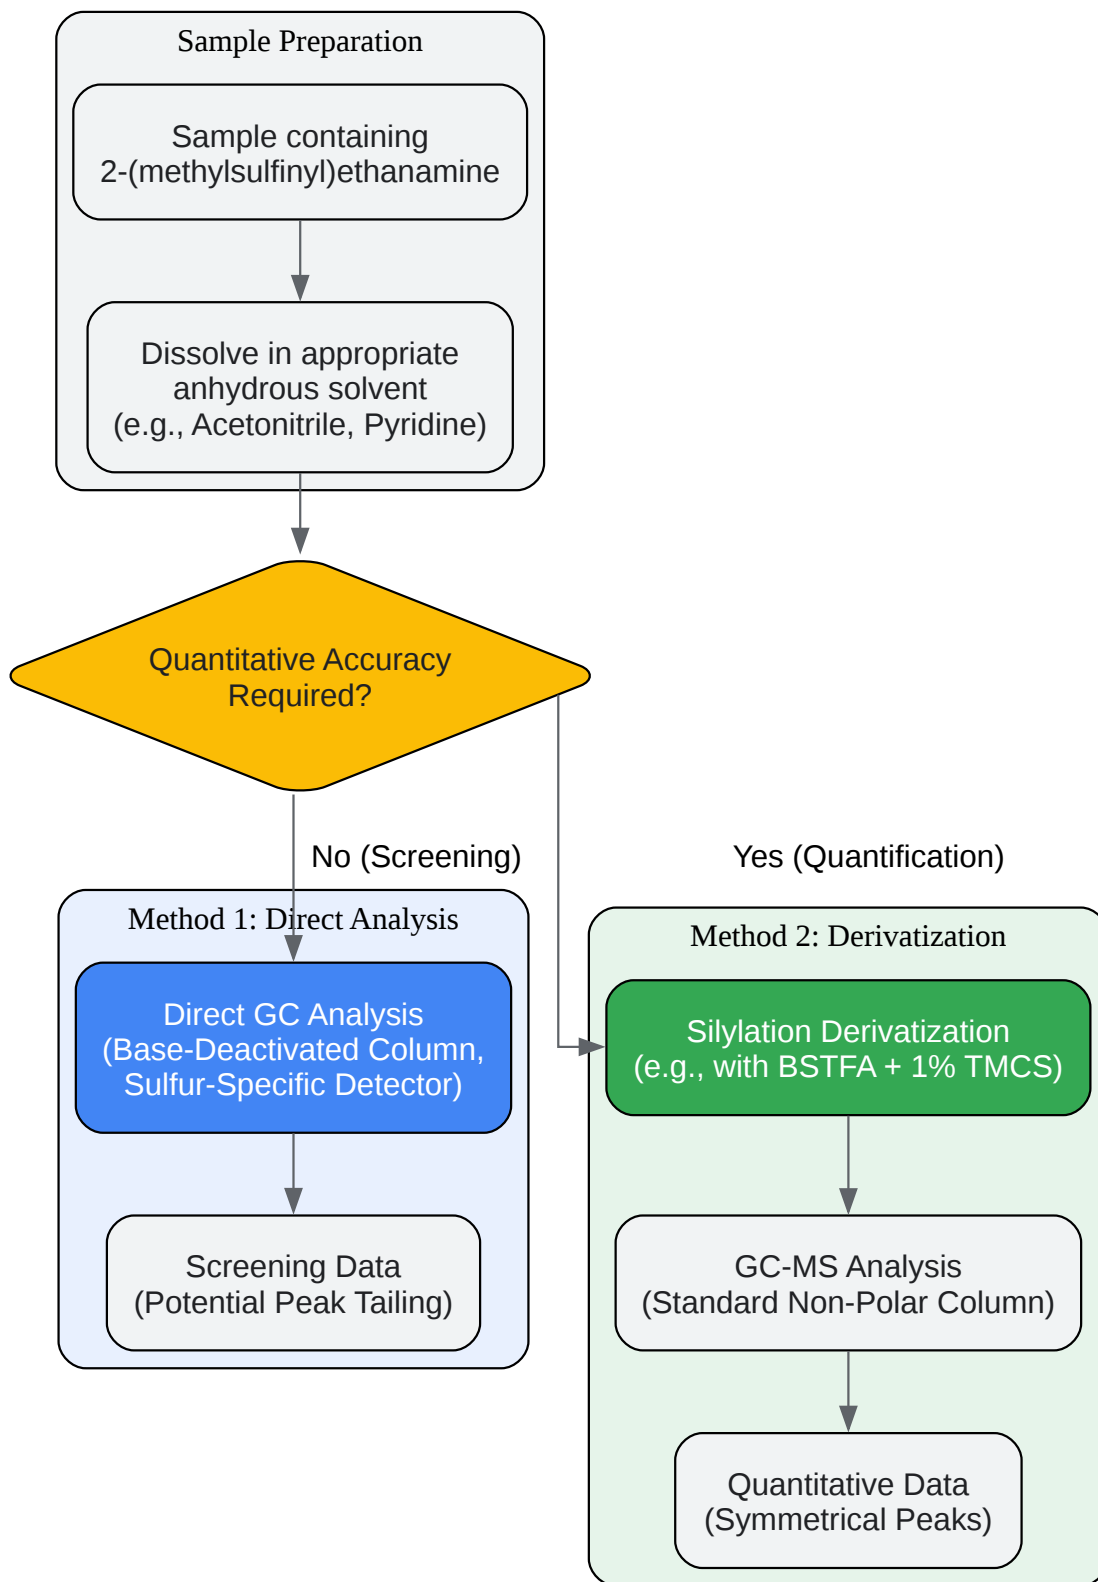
Sample Preparation

Sample containing 2-(methylsulfinyl)ethanamine

Dissolve in appropriate anhydrous solvent (e.g., Acetonitrile, Pyridine)

Quantitative Accuracy Required?

No (Screening)

Yes (Quantification)

Method 1: Direct Analysis

Direct GC Analysis (Base-Deactivated Column, Sulfur-Specific Detector)

Screening Data (Potential Peak Tailing)

Method 2: Derivatization

Silylation Derivatization (e.g., with BSTFA + 1% TMCS)

GC-MS Analysis (Standard Non-Polar Column)

Quantitative Data (Symmetrical Peaks)